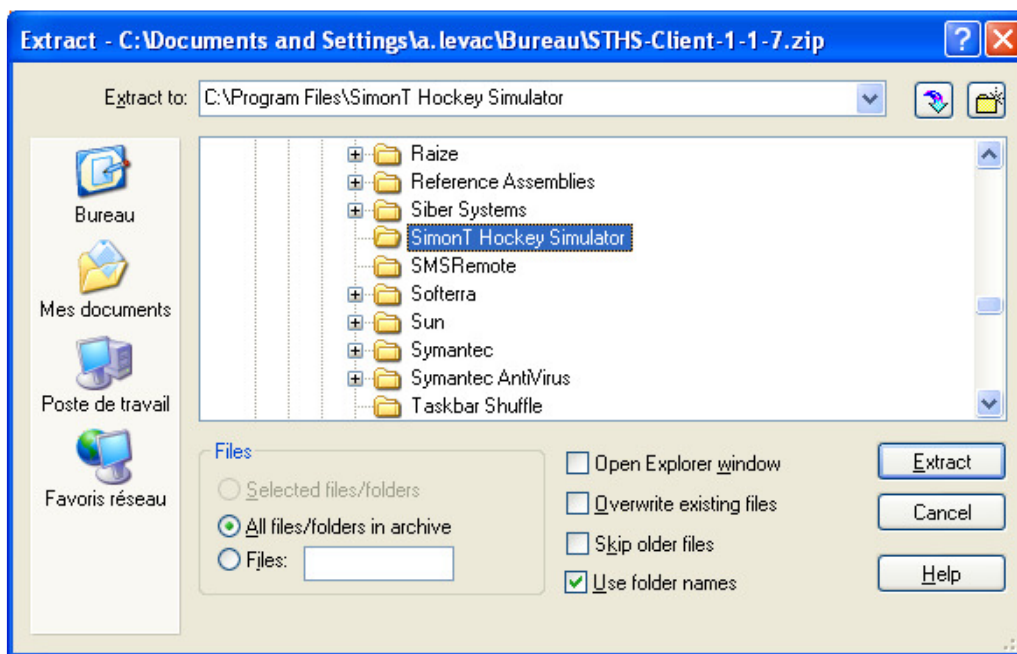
Extract - C:\Documents and Settings\a.levac\Bureau\STHS-Client-1-1-7.zip

Extract to: C:\Program Files\SimonT Hockey Simulator

Bureau
Mes documents
Poste de travail
Favoris réseau

Raize
Reference Assemblies
Siber Systems
SimonT Hockey Simulator
SMSRemote
Softerra
Sun
Symantec
Symantec AntiVirus
Taskbar Shuffle

Files
Selected files/folders
All files/folders in archive
Files:

Open Explorer window
Overwrite existing files
Skip older files
Use folder names

Extract
Cancel
Help